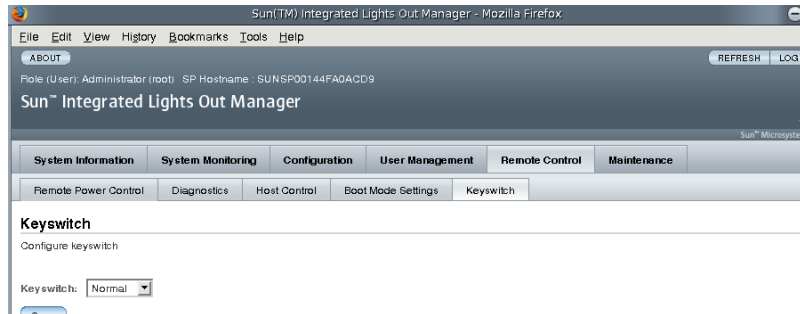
Sun(TM) Integrated Lights Out Manager - Mozilla Firefox

File Edit View History Bookmarks Tools Help

ABOUT

REFRESH LOG

Role (User): Administrator (root) SP Hostname : SUNSP00144FA0ACD9

Sun™ Integrated Lights Out Manager

Sun™ Microsyste

System Information | System Monitoring | Configuration | User Management | Remote Control | Maintenance

Remote Power Control | Diagnostics | Host Control | Boot Mode Settings | Keyswitch

Keyswitch

Configure keyswitch

Keyswitch: Normal